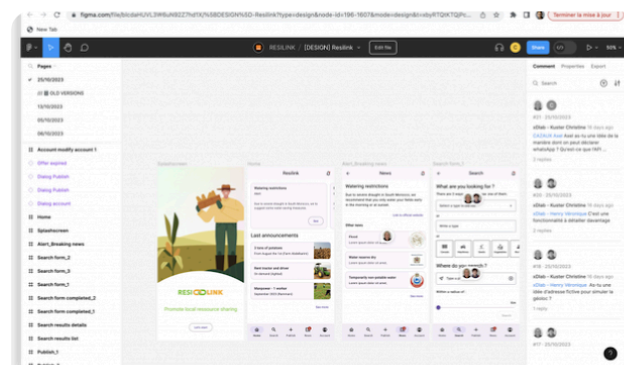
figma.com/file/blcdeUVL3W6uN6CZ?nd1X%5BDESIGN%5D-Resilink?type=design&node-id=196-1607&mode=design&t=xbyRTQtKTQPl-0

Terminer la mise à jour

New Tab

RESILINK / [DESIGN] Reslink

Edit file

Share

50%

Pages

25/10/2023

OLD VERSIONS

13/10/2023

05/10/2023

06/10/2023

Account modify account 1

Offer expired

Dialog Publish

Dialog Publish

Dialog account

Home

Splashscreen

Alert_Breaking news

Search form_2

Search form_3

Search form_1

Search form completed_2

Search form completed_1

Search results details

Search results list

Publish_1

Comment Properties Export

Search

Splashscreen

Home

Alert_Breaking news

Search form_1

Reslink

News

Search

Watering restrictions

Last announcements

RESILINK

Promote local resource sharing

What are you looking for ?

Where do you need it?

Watering restrictions

Other news

Temporarily non potable water

#21 - 25/10/2023

sDlab - Kuster Christine 19 days ago

2 replies

sDlab - Kuster Christine 19 days ago

sDlab - Henry Véronique 19 days ago

#18 - 25/10/2023

sDlab - Kuster Christine 19 days ago

1 reply

#17 - 25/10/2023

sDlab - Kuster Christine 19 days ago